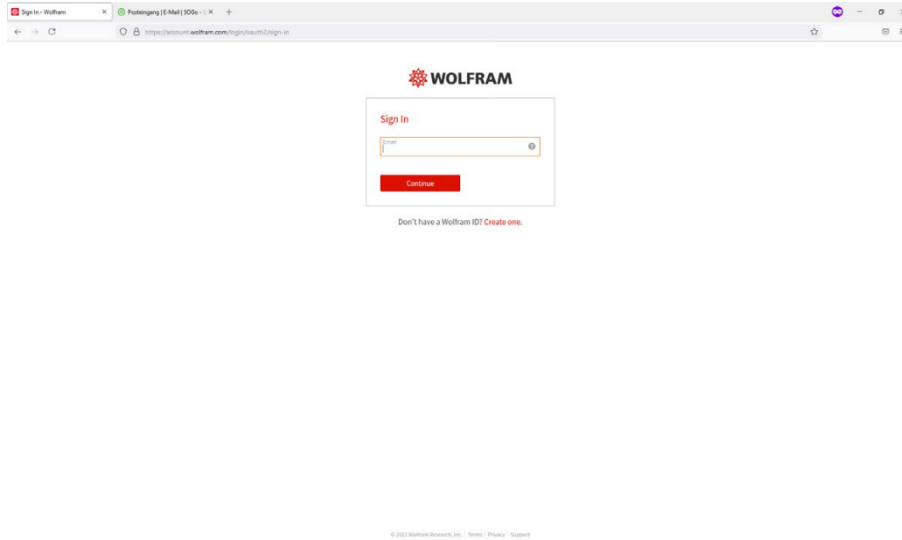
Sign In - Wolfram
Posteingang | E-Mail | SOGo - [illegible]

https://account.wolfram.com/login/oauth2/sign-in

WOLFRAM

Sign In

Email

Continue

Don't have a Wolfram ID? Create one.

© 2022 Wolfram Research, Inc. | Terms | Privacy | Support